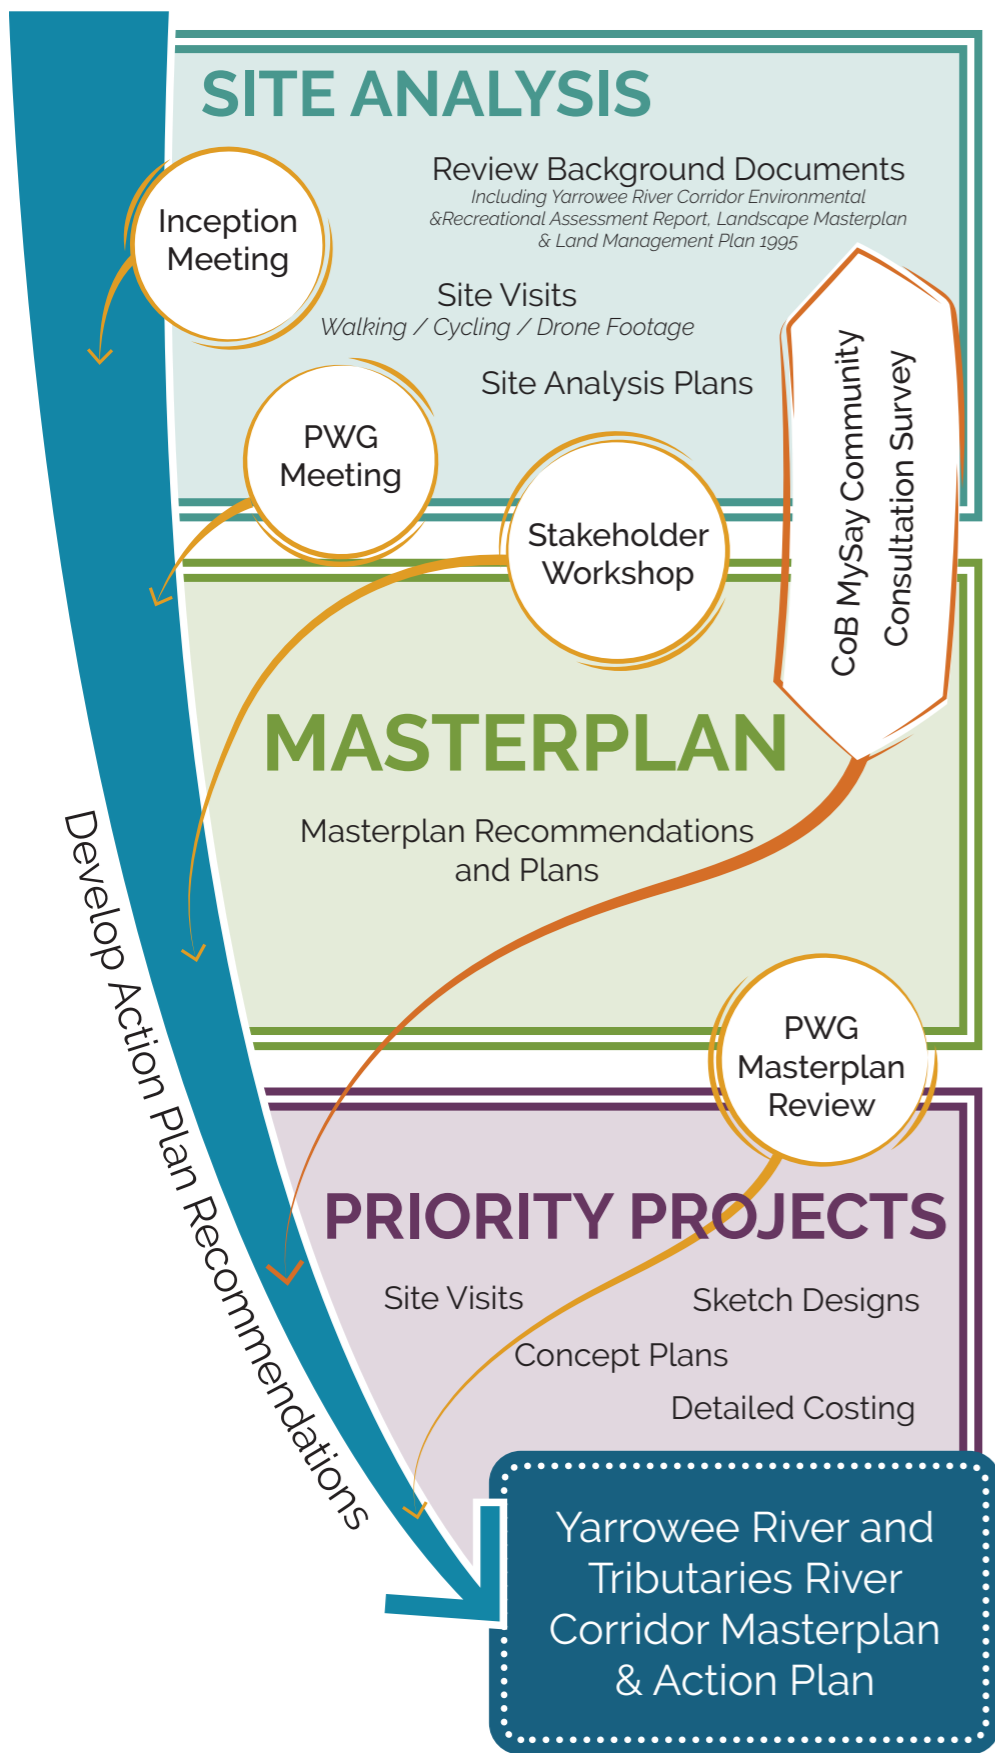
SITE ANALYSIS

Inception Meeting

Review Background Documents
Including Yarrowee River Corridor Environmental &Recreational Assessment Report, Landscape Masterplan & Land Management Plan 1995

Site Visits
Walking / Cycling / Drone Footage

Site Analysis Plans

PWG Meeting

Stakeholder Workshop

CoB MySay Community Consultation Survey

MASTERPLAN

Masterplan Recommendations and Plans

PWG Masterplan Review

PRIORITY PROJECTS

Site Visits

Sketch Designs

Concept Plans

Detailed Costing

Develop Action Plan Recommendations

Yarrowee River and Tributaries River Corridor Masterplan & Action Plan